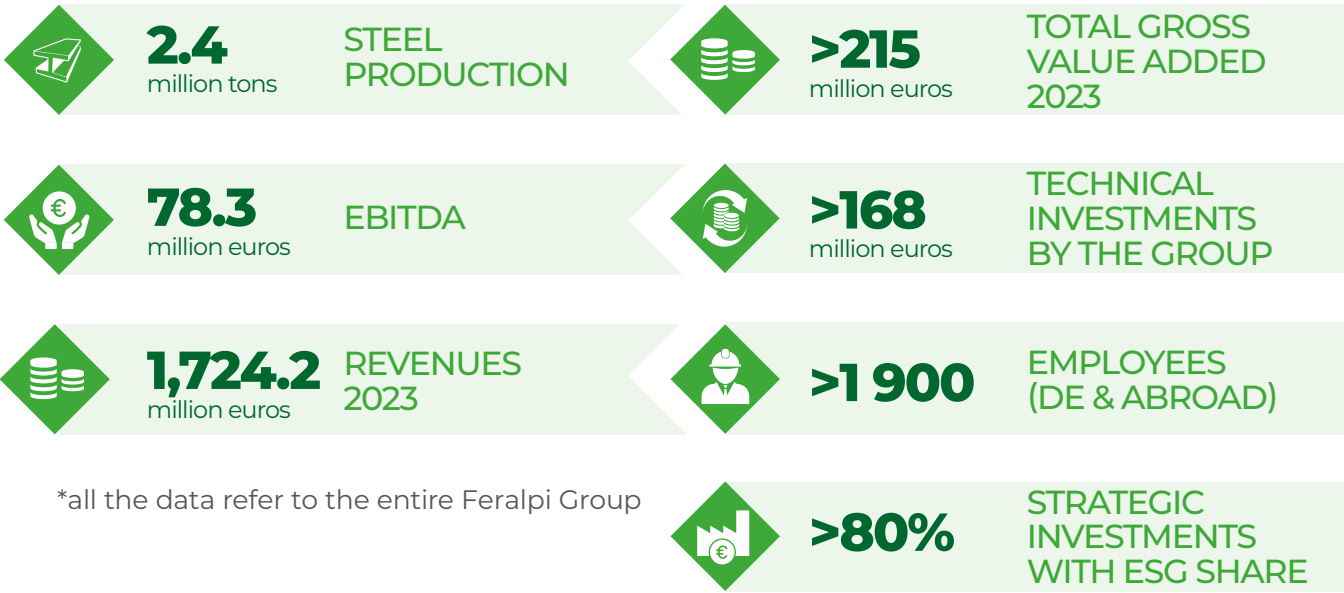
2.4
million tons
STEEL PRODUCTION

>215
million euros
TOTAL GROSS VALUE ADDED 2023

78.3
million euros
EBITDA

>168
million euros
TECHNICAL INVESTMENTS BY THE GROUP

1,724.2
million euros
REVENUES 2023

>1 900
EMPLOYEES (DE & ABROAD)

*all the data refer to the entire Feralpi Group

>80%
STRATEGIC INVESTMENTS WITH ESG SHARE